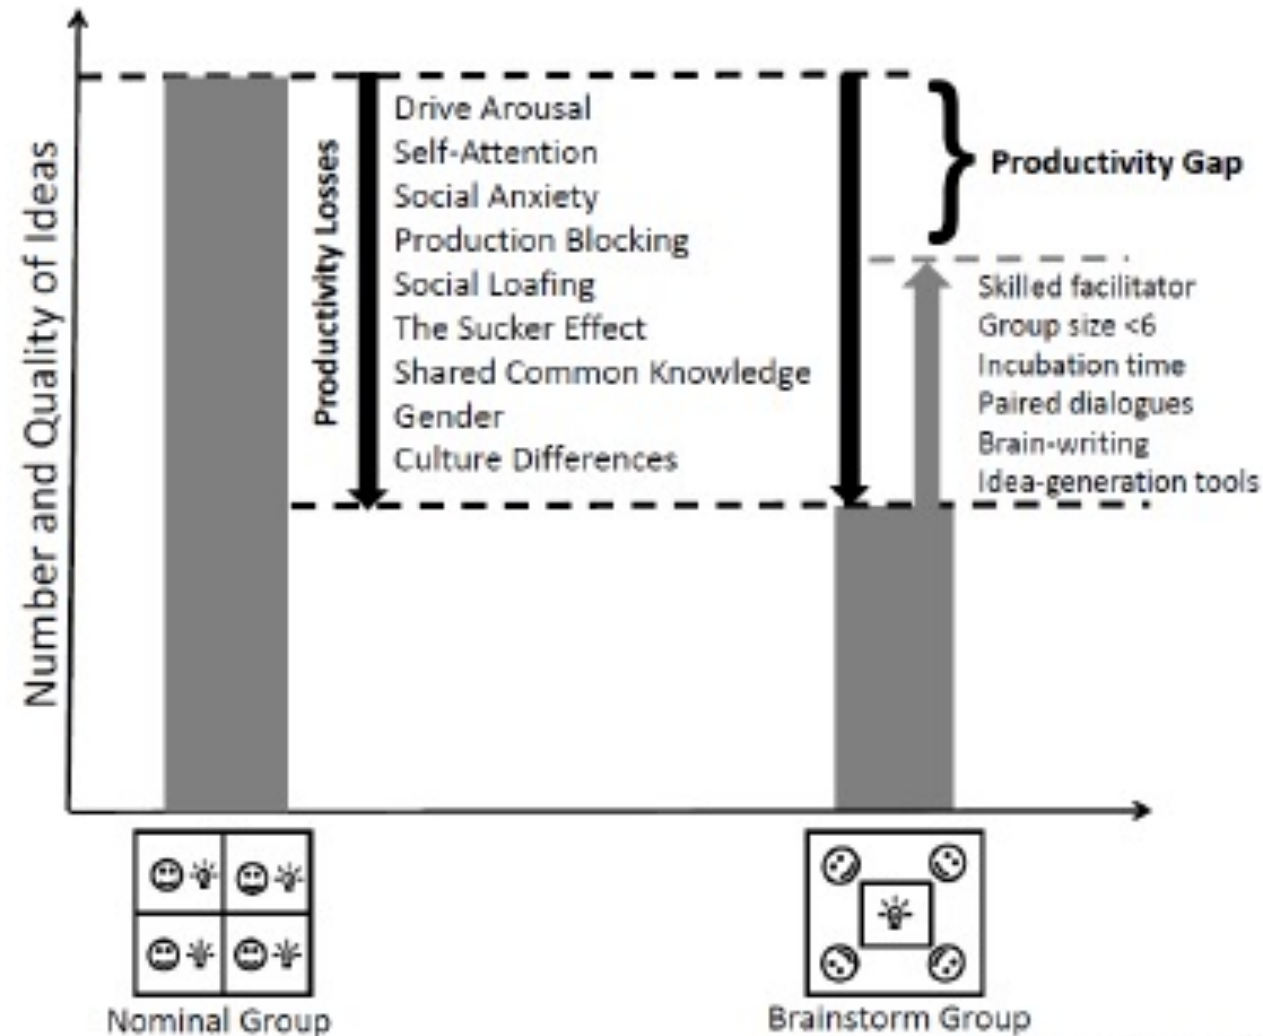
Number and Quality of Ideas

Productivity Losses

Drive Arousal
Self-Attention
Social Anxiety
Production Blocking
Social Loafing
The Sucker Effect
Shared Common Knowledge
Gender
Culture Differences

Productivity Gap

Skilled facilitator
Group size <6
Incubation time
Paired dialogues
Brain-writing
Idea-generation tools

Nominal Group

Brainstorm Group